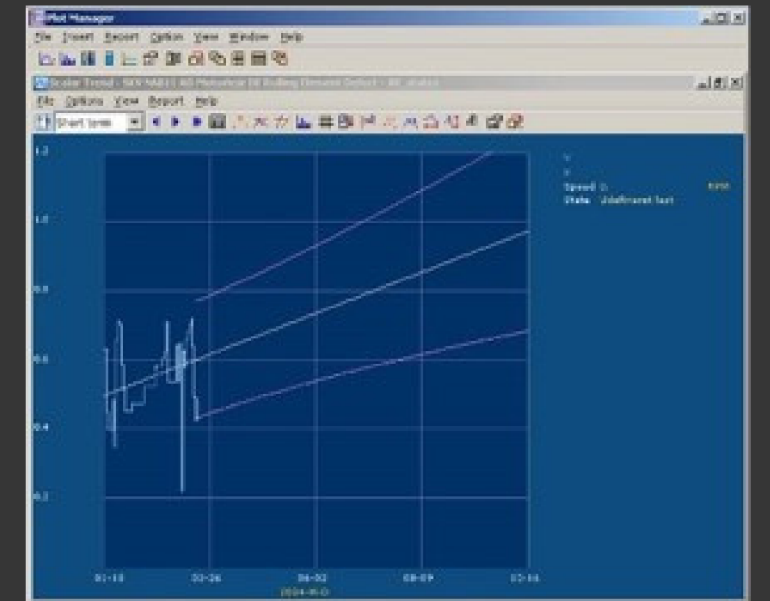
Plot Manager

File Insert Report Option View Window Help

Scalar Trend - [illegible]

File Options View Report Help

Short term

1.2

1.0

0.8

0.6

0.4

0.2

01-18

03-26

06-02

08-09

10-16

2004-M-D

V

V

Speed 0 RPM

State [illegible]